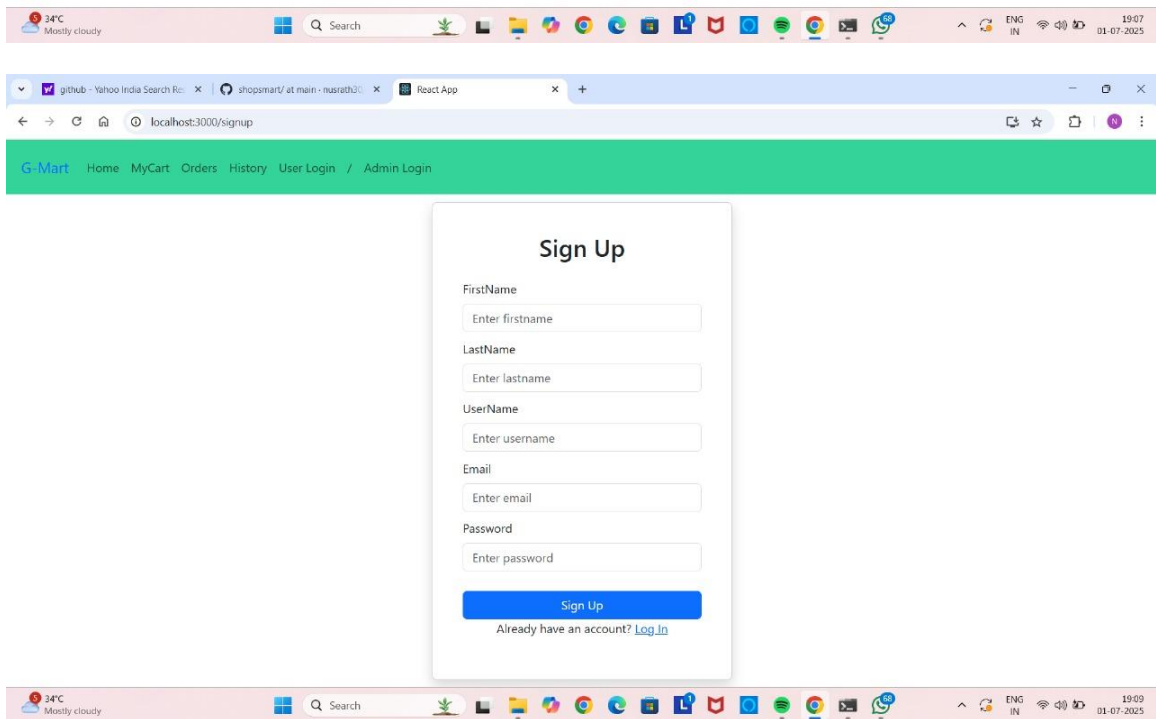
34°C
Mostly cloudy

Search

ENG
IN

19:07
01-07-2025

github - Yahoo India Search Re ×
shopsmart/ at main · nusrath30 ×
React App ×
+

localhost:3000/signup

G-Mart Home MyCart Orders History User Login / Admin Login

Sign Up

FirstName

Enter firstname

LastName

Enter lastname

UserName

Enter username

Email

Enter email

Password

Enter password

Sign Up

Already have an account? Log In

34°C
Mostly cloudy

Search

ENG
IN

19:09
01-07-2025